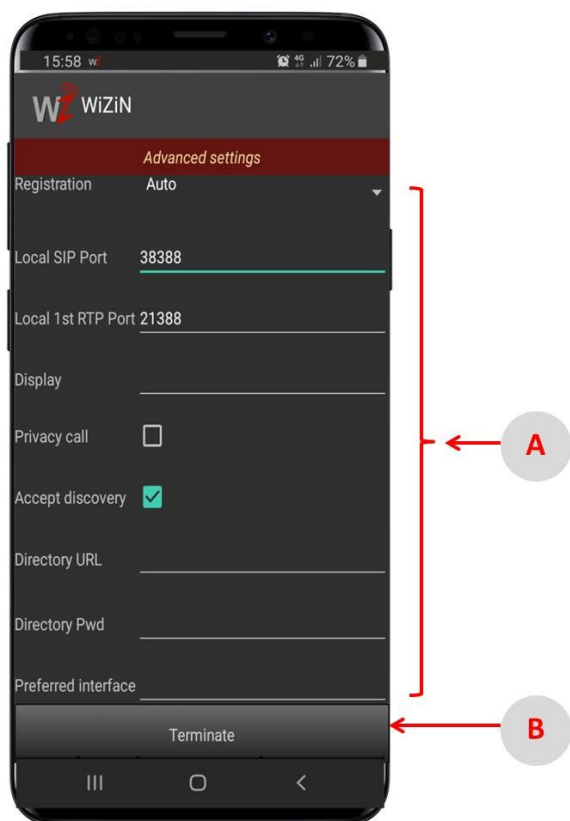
15:58

72%

WiZiN

Advanced settings

Registration Auto

Local SIP Port 38388

Local 1st RTP Port 21388

Display

Privacy call

Accept discovery

Directory URL

Directory Pwd

Preferred interface

Terminate

A

B